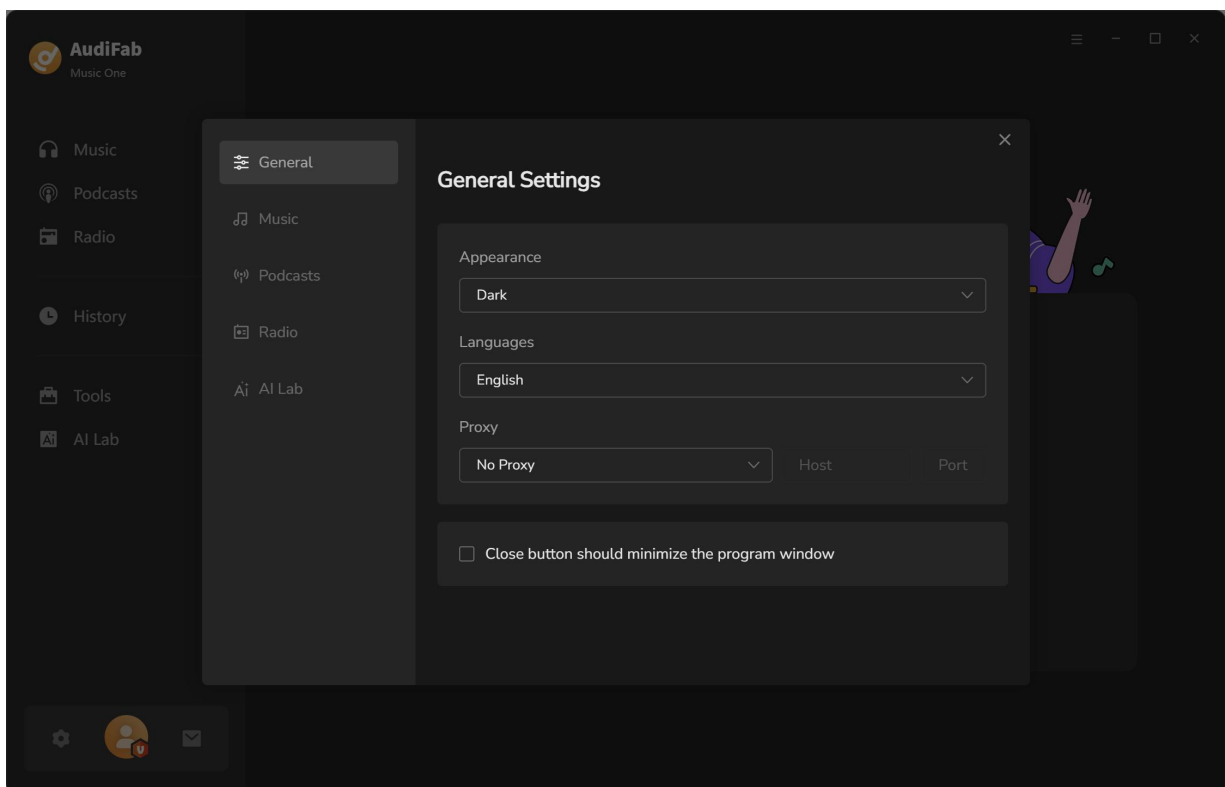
AudiFab
Music One

Music
Podcasts
Radio
History
Tools
AI Lab

General
Music
Podcasts
Radio
AI Lab

General Settings

Appearance
Dark
Languages
English
Proxy
No Proxy
Host
Port

Close button should minimize the program window